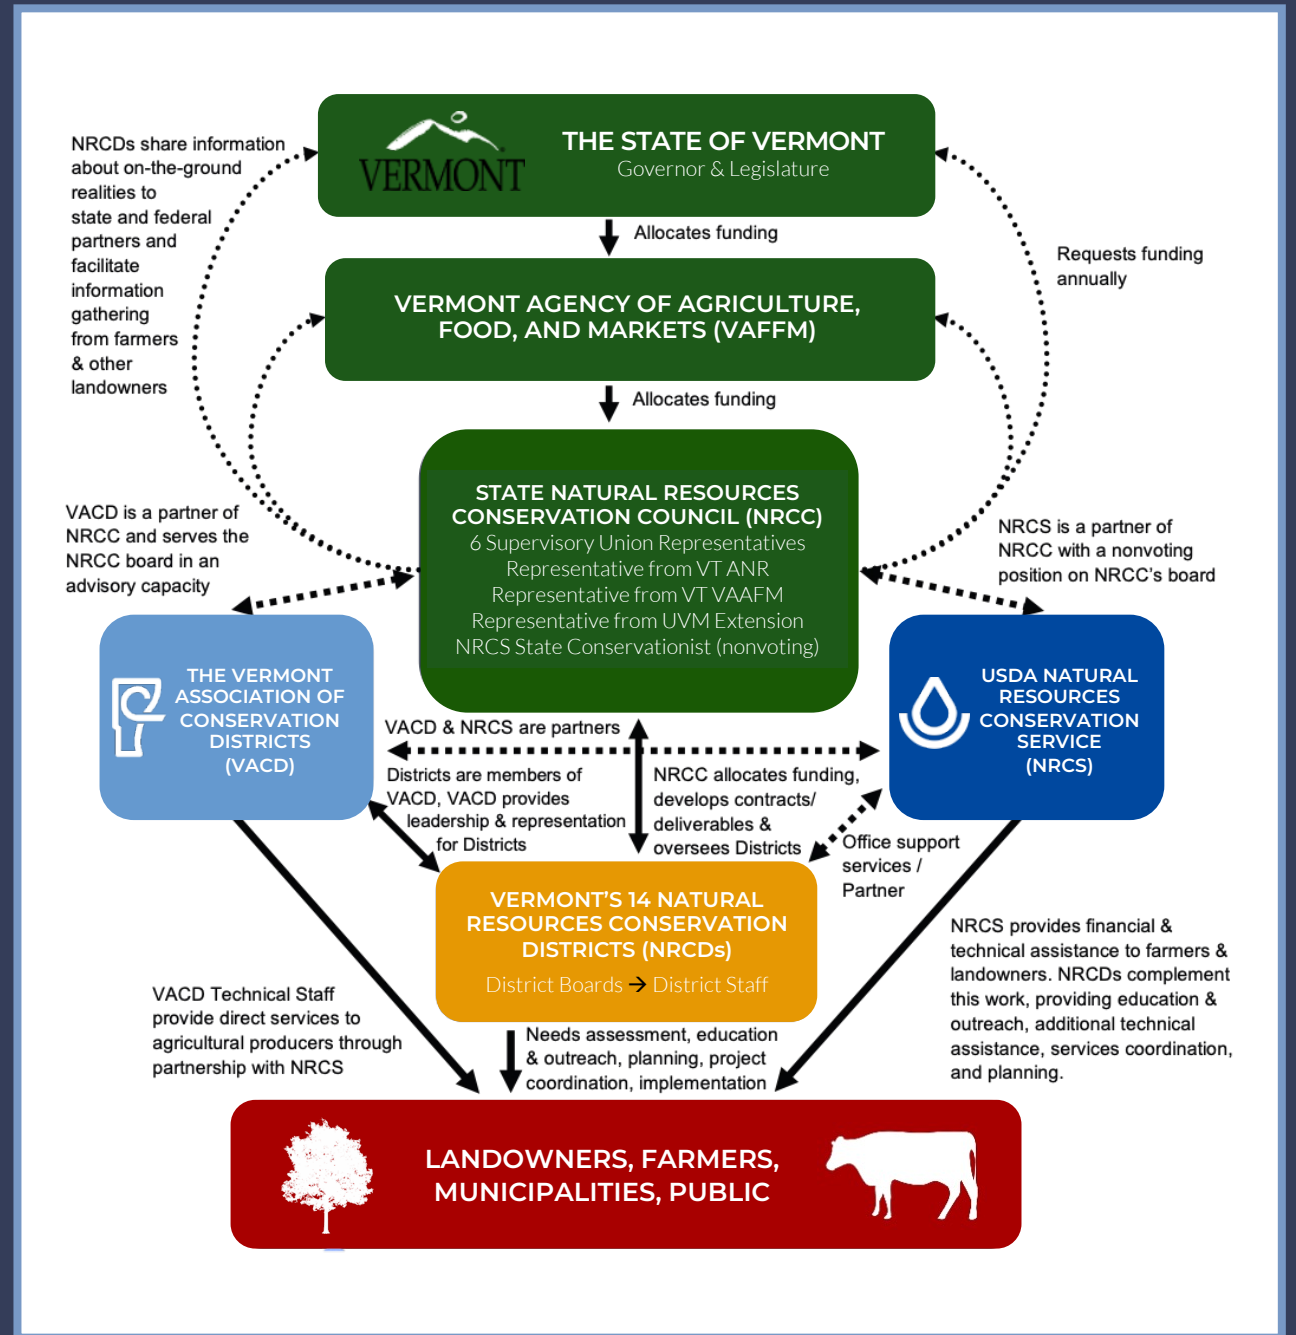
NRCDs share information about on-the-ground realities to state and federal partners and facilitate information gathering from farmers & other landowners

VERMONT

THE STATE OF VERMONT
Governor & Legislature

Allocates funding

Requests funding annually

VERMONT AGENCY OF AGRICULTURE, FOOD, AND MARKETS (VAFFM)

Allocates funding

STATE NATURAL RESOURCES CONSERVATION COUNCIL (NRCC)
6 Supervisory Union Representatives
Representative from VT ANR
Representative from VT VAAFM
Representative from UVM Extension
NRCS State Conservationist (nonvoting)

VACD is a partner of NRCC and serves the NRCC board in an advisory capacity

NRCS is a partner of NRCC with a nonvoting position on NRCC's board

THE VERMONT ASSOCIATION OF CONSERVATION DISTRICTS (VACD)

USDA NATURAL RESOURCES CONSERVATION SERVICE (NRCS)

VACD & NRCS are partners

Districts are members of VACD, VACD provides leadership & representation for Districts

NRCC allocates funding, develops contracts/ deliverables & oversees Districts

Office support services / Partner

VERMONT'S 14 NATURAL RESOURCES CONSERVATION DISTRICTS (NRCDs)
District Boards → District Staff

NRCS provides financial & technical assistance to farmers & landowners. NRCDs complement this work, providing education & outreach, additional technical assistance, services coordination, and planning.

VACD Technical Staff provide direct services to agricultural producers through partnership with NRCS

Needs assessment, education & outreach, planning, project coordination, implementation

LANDOWNERS, FARMERS, MUNICIPALITIES, PUBLIC